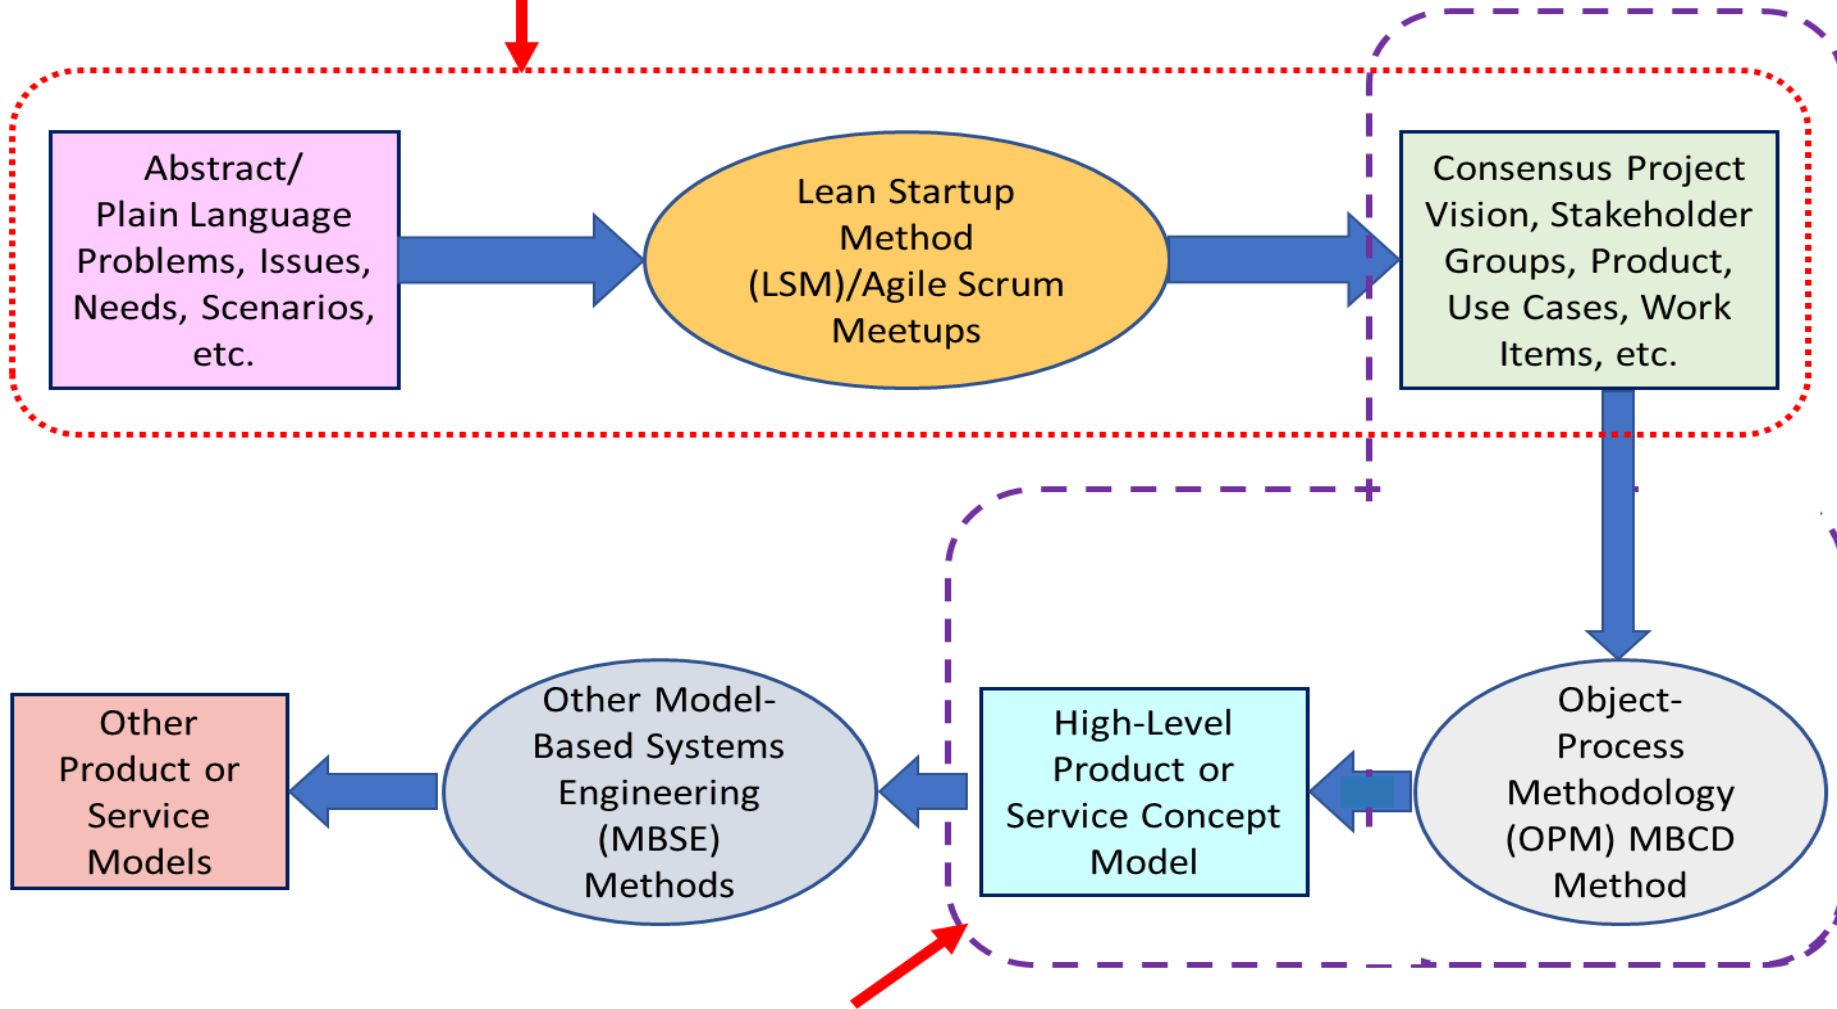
Abstract/ Plain Language Problems, Issues, Needs, Scenarios, etc.

Lean Startup Method (LSM)/Agile Scrum Meetups

Consensus Project Vision, Stakeholder Groups, Product, Use Cases, Work Items, etc.

Object-Process Methodology (OPM) MBCD Method

High-Level Product or Service Concept Model

Other Model-Based Systems Engineering (MBSE) Methods

Other Product or Service Models